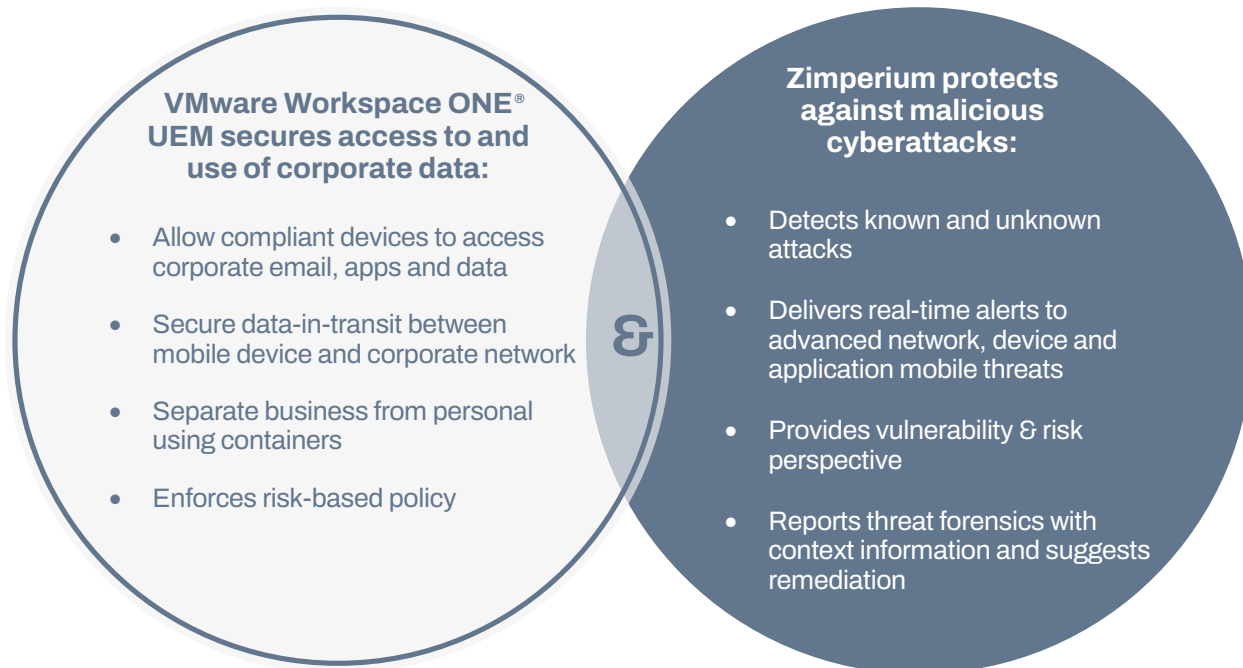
VMware Workspace ONE®
UEM secures access to and use of corporate data:

- Allow compliant devices to access corporate email, apps and data
- Secure data-in-transit between mobile device and corporate network
- Separate business from personal using containers
- Enforces risk-based policy

&

Zimperium protects against malicious cyberattacks:

- Detects known and unknown attacks
- Delivers real-time alerts to advanced network, device and application mobile threats
- Provides vulnerability & risk perspective
- Reports threat forensics with context information and suggests remediation